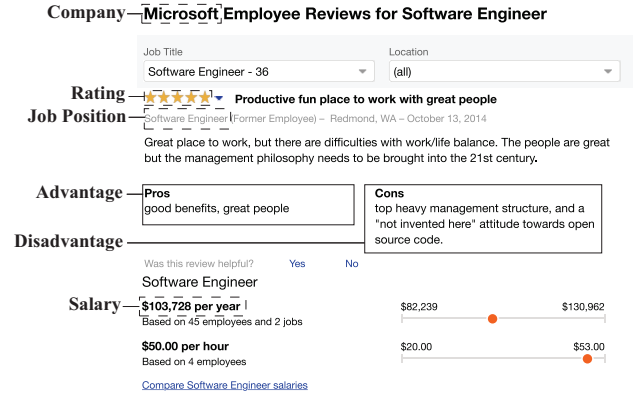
Company
Microsoft Employee Reviews for Software Engineer

Job Title
Software Engineer - 36
Location
(all)

Rating
Productive fun place to work with great people
Job Position
Software Engineer (Former Employee) – Redmond, WA – October 13, 2014

Great place to work, but there are difficulties with work/life balance. The people are great but the management philosophy needs to be brought into the 21st century.

Advantage
Pros
good benefits, great people

Cons
top heavy management structure, and a "not invented here" attitude towards open source code.

Disadvantage

Was this review helpful? Yes No

Software Engineer

Salary
$103,728 per year
Based on 45 employees and 2 jobs
$82,239 $130,962

$50.00 per hour
Based on 4 employees
$20.00 $53.00

Compare Software Engineer salaries